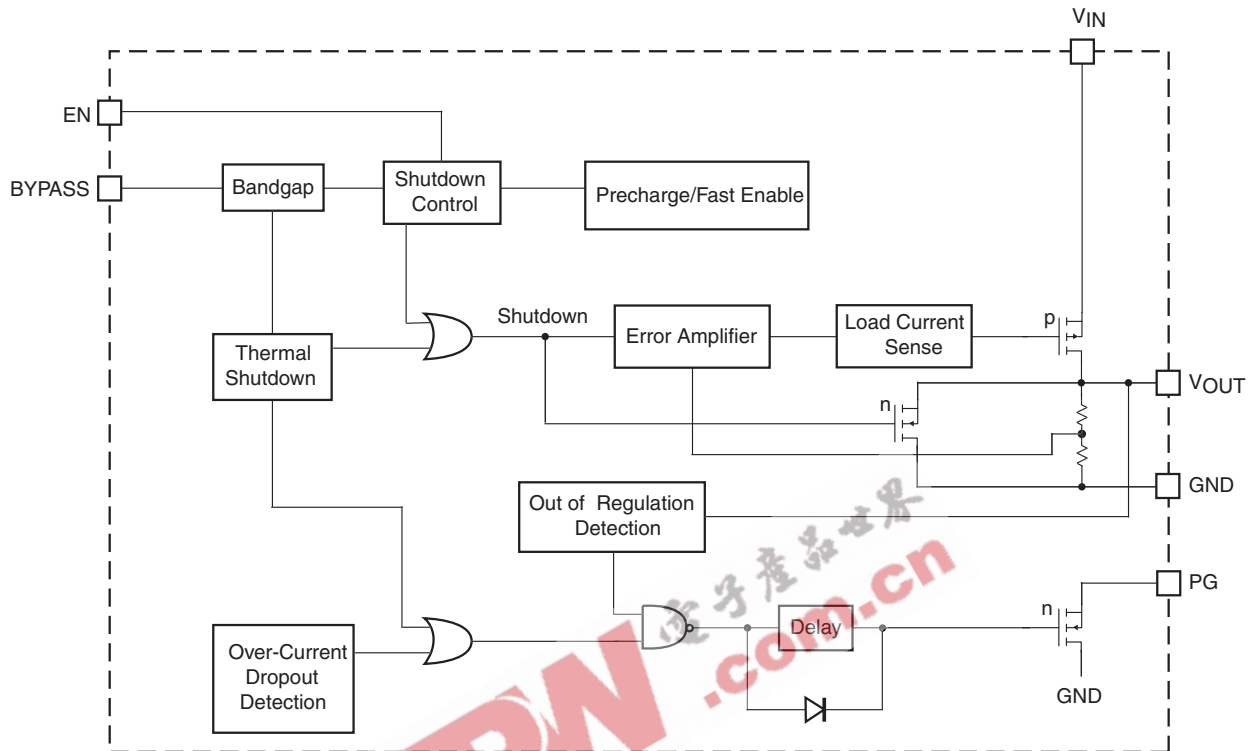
$V_{IN}$

EN

BYPASS

Bandgap

Shutdown Control

Precharge/Fast Enable

Shutdown

Error Amplifier

Load Current Sense

p

Thermal Shutdown

$V_{OUT}$

n

GND

Out of Regulation Detection

电子产品世界

.com.cn

PG

n

Delay

Over-Current Dropout Detection

GND

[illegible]